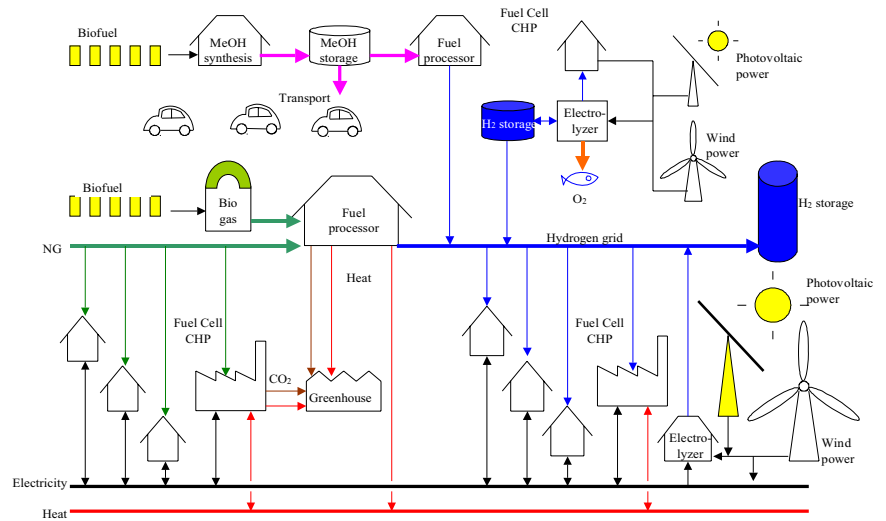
Biofuel

MeOH synthesis

MeOH storage

Fuel processor

Fuel Cell CHP

Photovoltaic power

Transport

$H_2$ storage

Electro-lyzer

Wind power

$O_2$

Biofuel

Bio gas

Fuel processor

$H_2$ storage

NG

Hydrogen grid

Heat

Photovoltaic power

Fuel Cell CHP

Fuel Cell CHP

$CO_2$

Greenhouse

Electro-lyzer

Wind power

Electricity

Heat